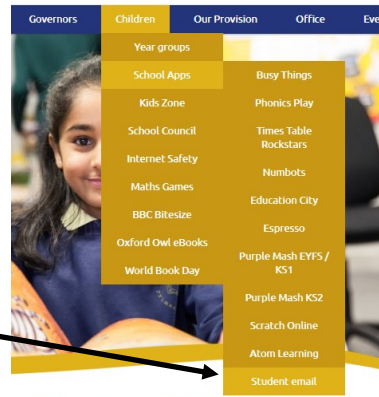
Governors Children Our Provision Office Eve

Year groups
School Apps
Kids Zone
School Council
Internet Safety
Maths Games
BBC Bitesize
Oxford Owl eBooks
World Book Day

Busy Things
Phonics Play
Times Table Rockstars
Numbots
Education City
Espresso
Purple Mash EYFS / KS1
Purple Mash KS2
Scratch Online
Atom Learning
Student email